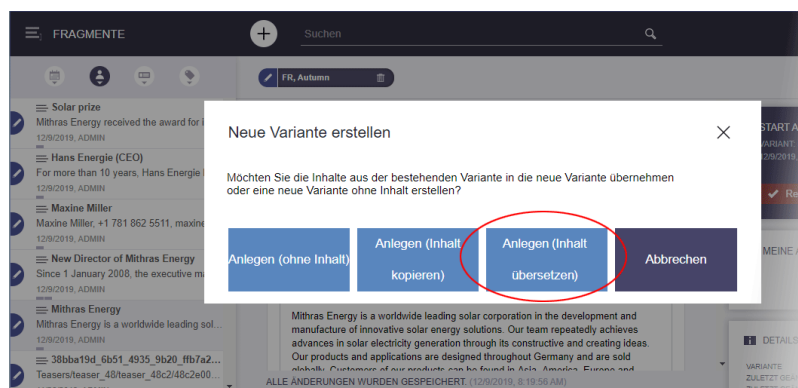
FRAGMENTE

Suchen

FR, Autumn

Solar prize
Mithras Energy received the award for i
12/9/2019, ADMIN

Hans Energie (CEO)
For more than 10 years, Hans Energie i
12/9/2019, ADMIN

Maxine Miller
Maxine Miller, +1 781 862 5511, maxine
12/9/2019, ADMIN

New Director of Mithras Energy
Since 1 January 2008, the executive m
12/9/2019, ADMIN

Mithras Energy
Mithras Energy is a worldwide leading sol...
12/9/2019, ADMIN

38bba19d_6b51_4935_9b20_ffb7a2...
Teasers/teaser_48/teaser_48c2/48c2e00...

Neue Variante erstellen

Möchten Sie die Inhalte aus der bestehenden Variante in die neue Variante übernehmen oder eine neue Variante ohne Inhalt erstellen?

Anlegen (ohne Inhalt)

Anlegen (Inhalt kopieren)

Anlegen (Inhalt übersetzen)

Abbrechen

START A
VARIANT:
12/9/2019
Re
MEINE A

Mithras Energy is a worldwide leading solar corporation in the development and manufacture of innovative solar energy solutions. Our team repeatedly achieves advances in solar electricity generation through its constructive and creating ideas. Our products and applications are designed throughout Germany and are sold globally. Customers of our products can be found in Asia, America, Europe and

DETAIL
VARIANTE
ZULETZT GE

ALLE ÄNDERUNGEN WURDEN GESPEICHERT. (12/9/2019, 8:19:56 AM)